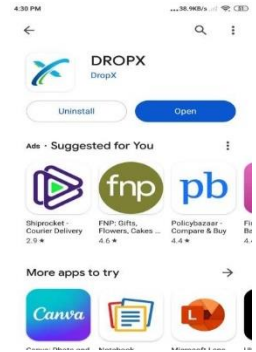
4:30 PM ...38.9KB/s

DROPX
DropX

Uninstall
Open

Ads · Suggested for You

fnp
pb

Shiprocket - Courier Delivery
2.9 ★

FNP: Gifts, Flowers, Cakes ...
4.6 ★

Policybazaar - Compare & Buy
4.4 ★

More apps to try

Canva

Canva: Photo and
Notebook
Microsoft Lens